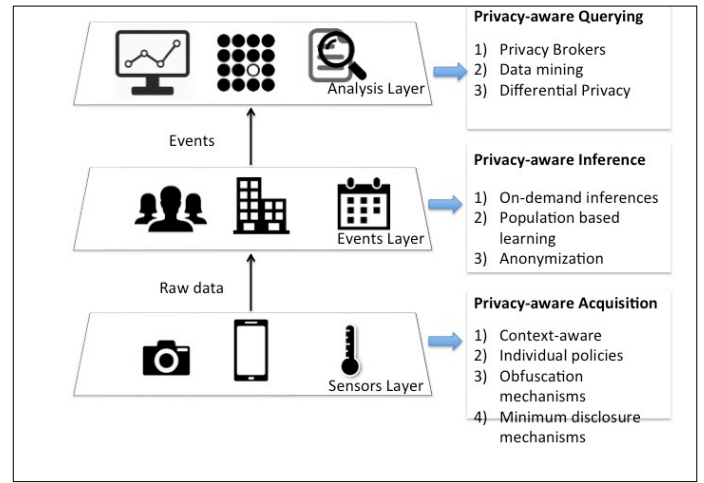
Analysis Layer

Privacy-aware Querying

1) Privacy Brokers
2) Data mining
3) Differential Privacy

Events

Events Layer

Privacy-aware Inference

1) On-demand inferences
2) Population based learning
3) Anonymization

Raw data

Sensors Layer

Privacy-aware Acquisition

1) Context-aware
2) Individual policies
3) Obfuscation mechanisms
4) Minimum disclosure mechanisms